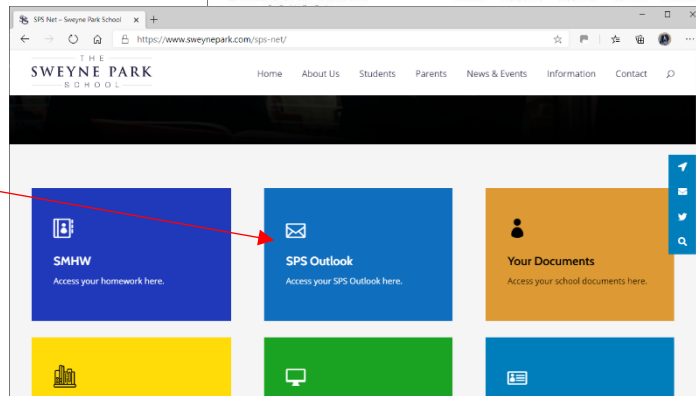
SPS Net – Sweyne Park School

https://www.sweynepark.com/sps-net/

THE
SWEYNE PARK
SCHOOL

Home About Us Students Parents News & Events Information Contact

SMHW
Access your homework here.

SPS Outlook
Access your SPS Outlook here.

Your Documents
Access your school documents here.